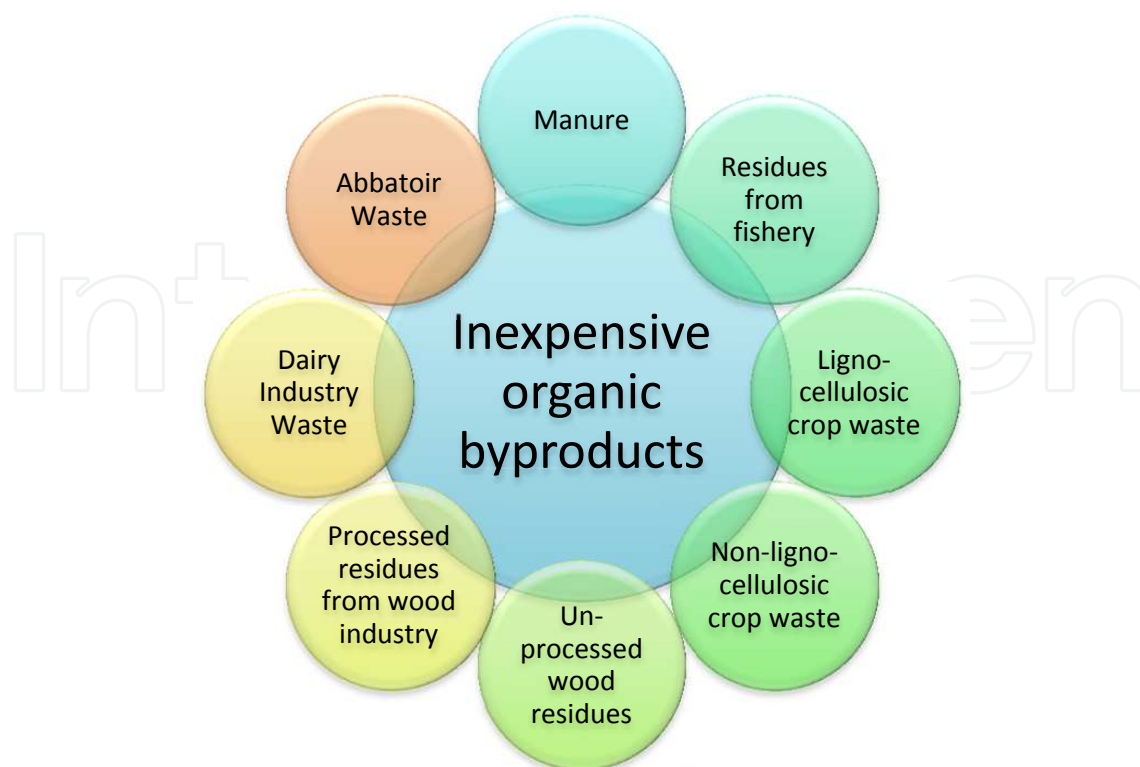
Inexpensive organic byproducts

Manure

Residues from fishery

Ligno-cellulosic crop waste

Non-ligno-cellulosic crop waste

Un-processed wood residues

Processed residues from wood industry

Dairy Industry Waste

Abbatoir Waste

IntechOpen